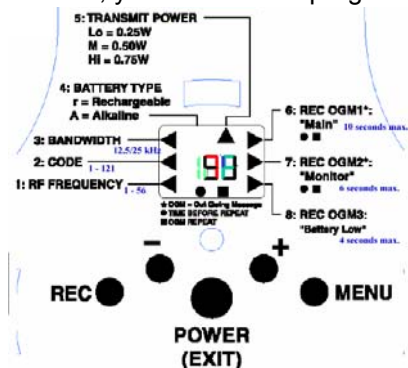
, y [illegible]

5: TRANSMIT POWER
Lo = 0.25W
M = 0.50W
Hi = 0.75W

4: BATTERY TYPE
r = Rechargeable
A = Alkaline

3: BANDWIDTH
12.5/25 kHz

2: CODE
1 - 121

1: RF FREQUENCY
1 - 56

6: REC OGM1*:
"Main" 10 seconds max.

7: REC OGM2*:
"Monitor"
6 seconds max.

8: REC OGM3:
"Battery Low"
4 seconds max.

188

★ OGM = Out Going Message
● TIME BEFORE REPEAT
■ OGM REPEAT

–

+

REC

MENU

POWER
(EXIT)